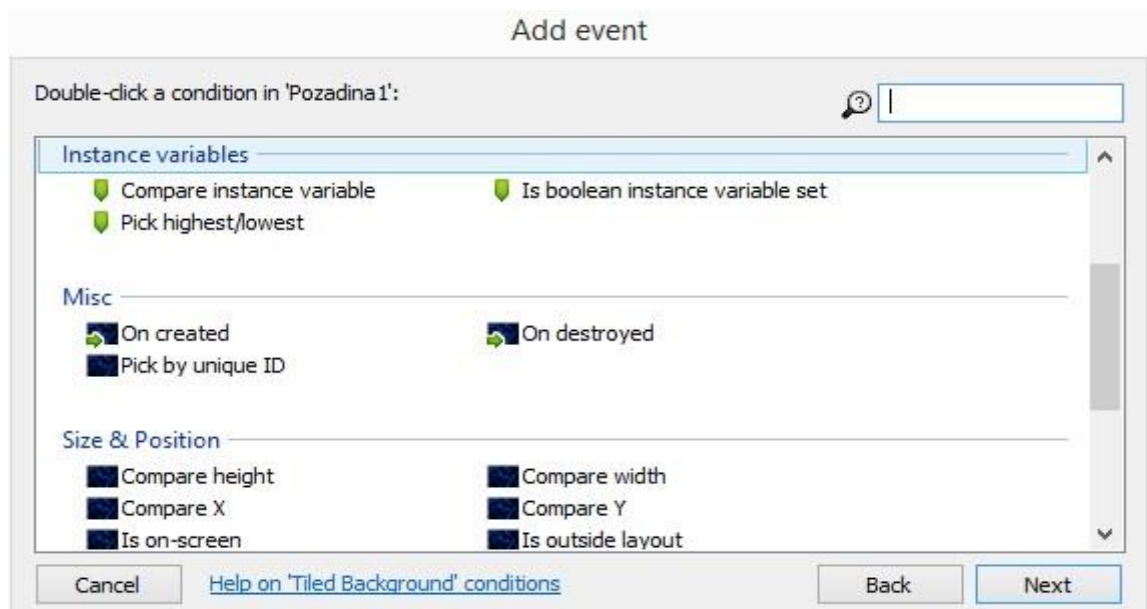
Add event

Double-click a condition in 'Pozadina1':

Instance variables

Compare instance variable
Is boolean instance variable set
Pick highest/lowest

Misc

On created
On destroyed
Pick by unique ID

Size & Position

Compare height
Compare width
Compare X
Compare Y
Is on-screen
Is outside layout

Cancel
Help on 'Tiled Background' conditions
Back
Next